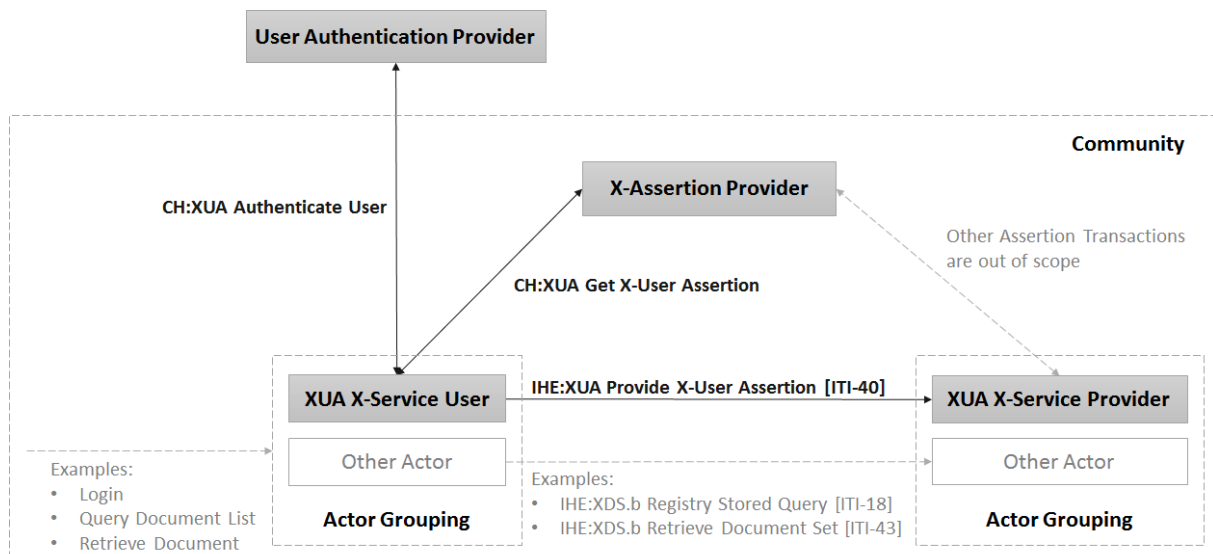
User Authentication Provider

Community

X-Assertion Provider

CH:XUA Authenticate User

Other Assertion Transactions are out of scope

CH:XUA Get X-User Assertion

XUA X-Service User

IHE:XUA Provide X-User Assertion [ITI-40]

XUA X-Service Provider

Other Actor

Other Actor

Examples:
• Login
• Query Document List
• Retrieve Document

Actor Grouping

Examples:
• IHE:XDS.b Registry Stored Query [ITI-18]
• IHE:XDS.b Retrieve Document Set [ITI-43]

Actor Grouping